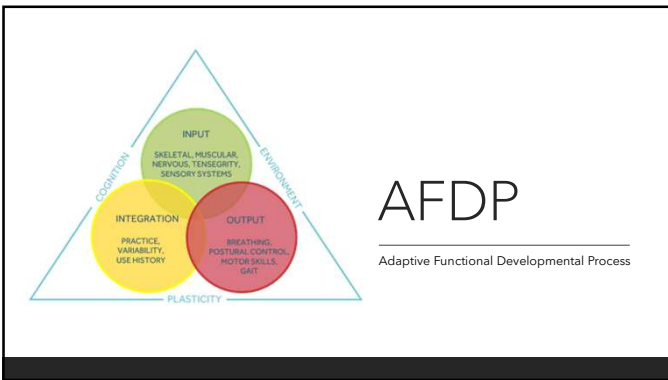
COGNITION
ENVIRONMENT
PLASTICITY

INPUT
SKELETAL, MUSCULAR, NERVOUS, TENSEGRITY, SENSORY SYSTEMS

INTEGRATION
PRACTICE, VARIABILITY, USE HISTORY

OUTPUT
BREATHING, POSTURAL CONTROL, MOTOR SKILLS, GAIT

AFDP

Adaptive Functional Developmental Process